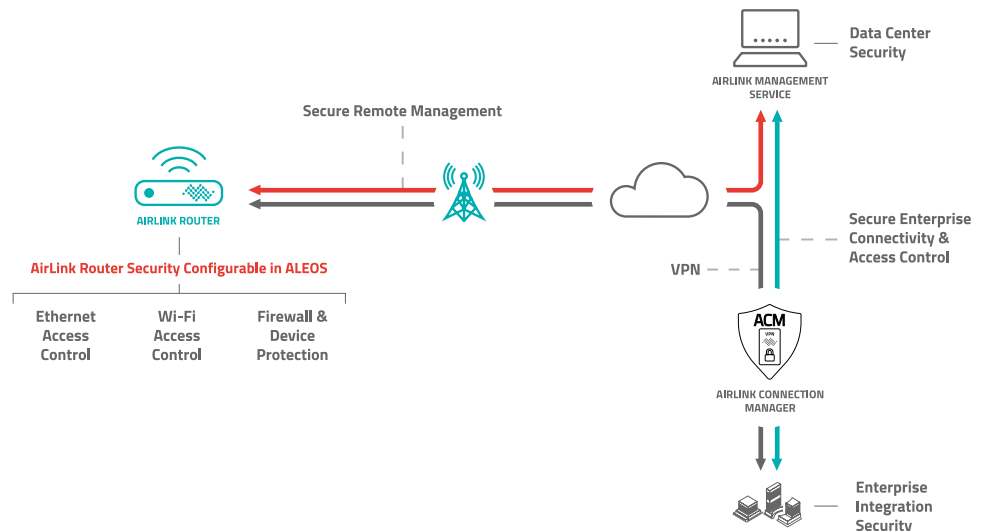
Data Center Security

AIRLINK MANAGEMENT SERVICE

Secure Remote Management

AIRLINK ROUTER

AirLink Router Security Configurable in ALEOS

Ethernet Access Control

Wi-Fi Access Control

Firewall & Device Protection

Secure Enterprise Connectivity & Access Control

VPN

ACM

VPN

AIRLINK CONNECTION MANAGER

Enterprise Integration Security